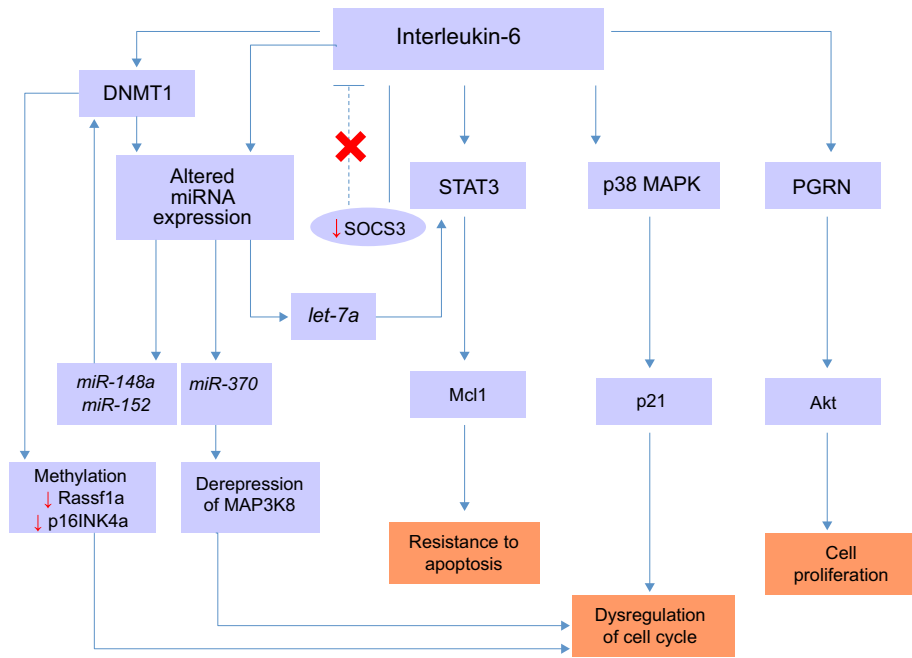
Interleukin-6

DNMT1

Altered miRNA expression

↓SOCS3

STAT3

p38 MAPK

PGRN

let-7a

miR-148a
miR-152

miR-370

Mcl1

p21

Akt

Methylation
↓ Rassf1a
↓ p16INK4a

Derepression of MAP3K8

Resistance to apoptosis

Cell proliferation

Dysregulation of cell cycle